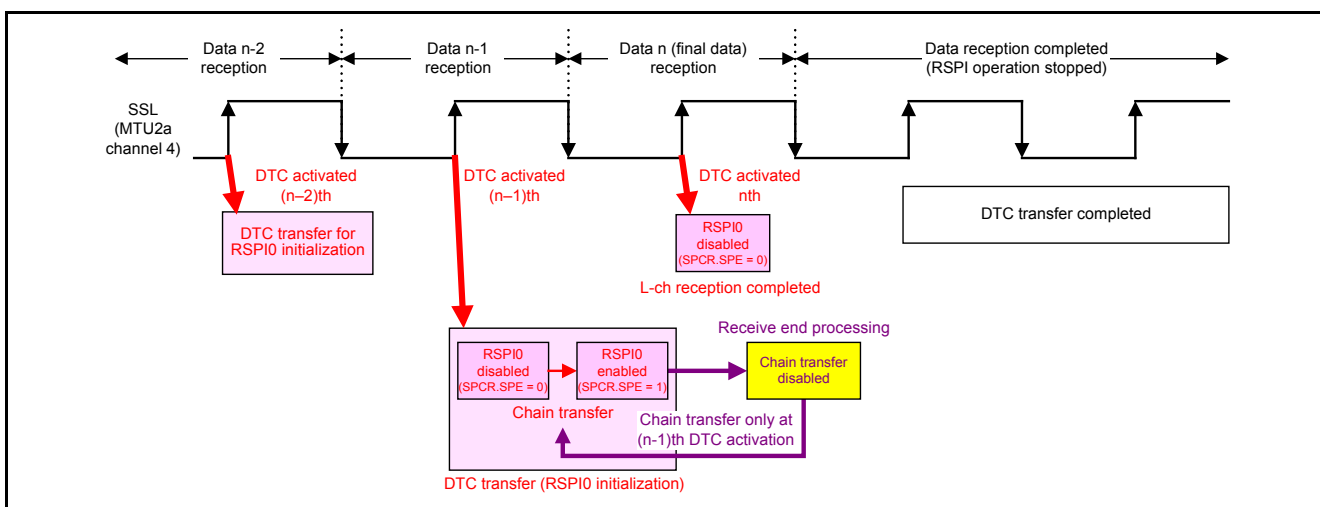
Data n-2 reception

Data n-1 reception

Data n (final data) reception

Data reception completed (RSPI operation stopped)

SSL (MTU2a channel 4)

DTC activated (n–2)th

DTC activated (n–1)th

DTC activated nth

DTC transfer for RSPI0 initialization

RSPI0 disabled (SPCR.SPE = 0)

L-ch reception completed

DTC transfer completed

Receive end processing

RSPI0 disabled (SPCR.SPE = 0)

RSPI0 enabled (SPCR.SPE = 1)

Chain transfer disabled

Chain transfer

Chain transfer only at (n-1)th DTC activation

DTC transfer (RSPI0 initialization)